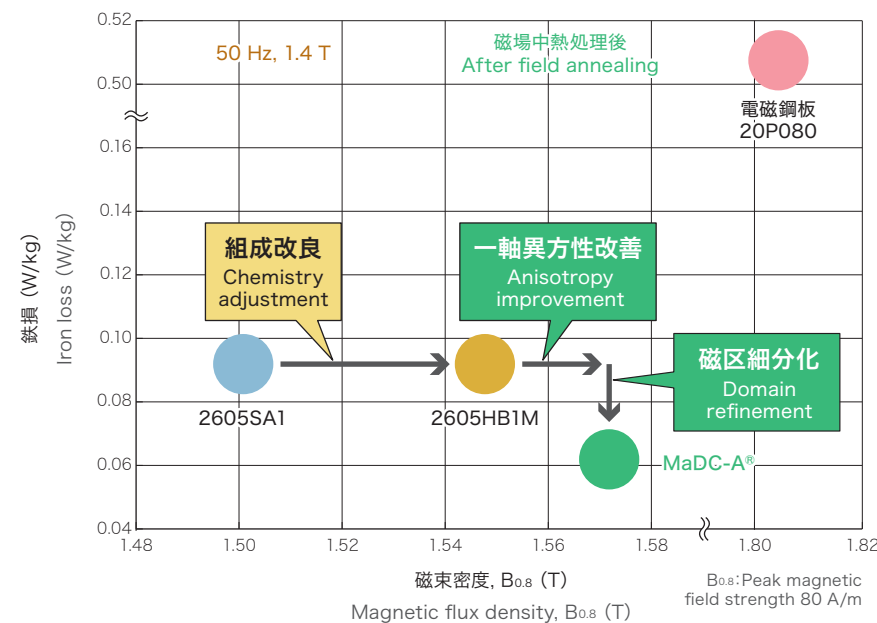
50 Hz, 1.4 T

磁場中熱処理後
After field annealing

電磁鋼板
20P080

組成改良
Chemistry adjustment

一軸異方性改善
Anisotropy improvement

磁区細分化
Domain refinement

2605SA1

2605HB1M

MaDC-A®

鉄損 (W/kg)
Iron loss (W/kg)

0.52
0.50
0.16
0.14
0.12
0.10
0.08
0.06
0.04

1.48
1.50
1.52
1.54
1.56
1.58
1.80
1.82

磁束密度, $B_{0.8}$ (T)
Magnetic flux density, $B_{0.8}$ (T)

$B_{0.8}$:Peak magnetic field strength 80 A/m